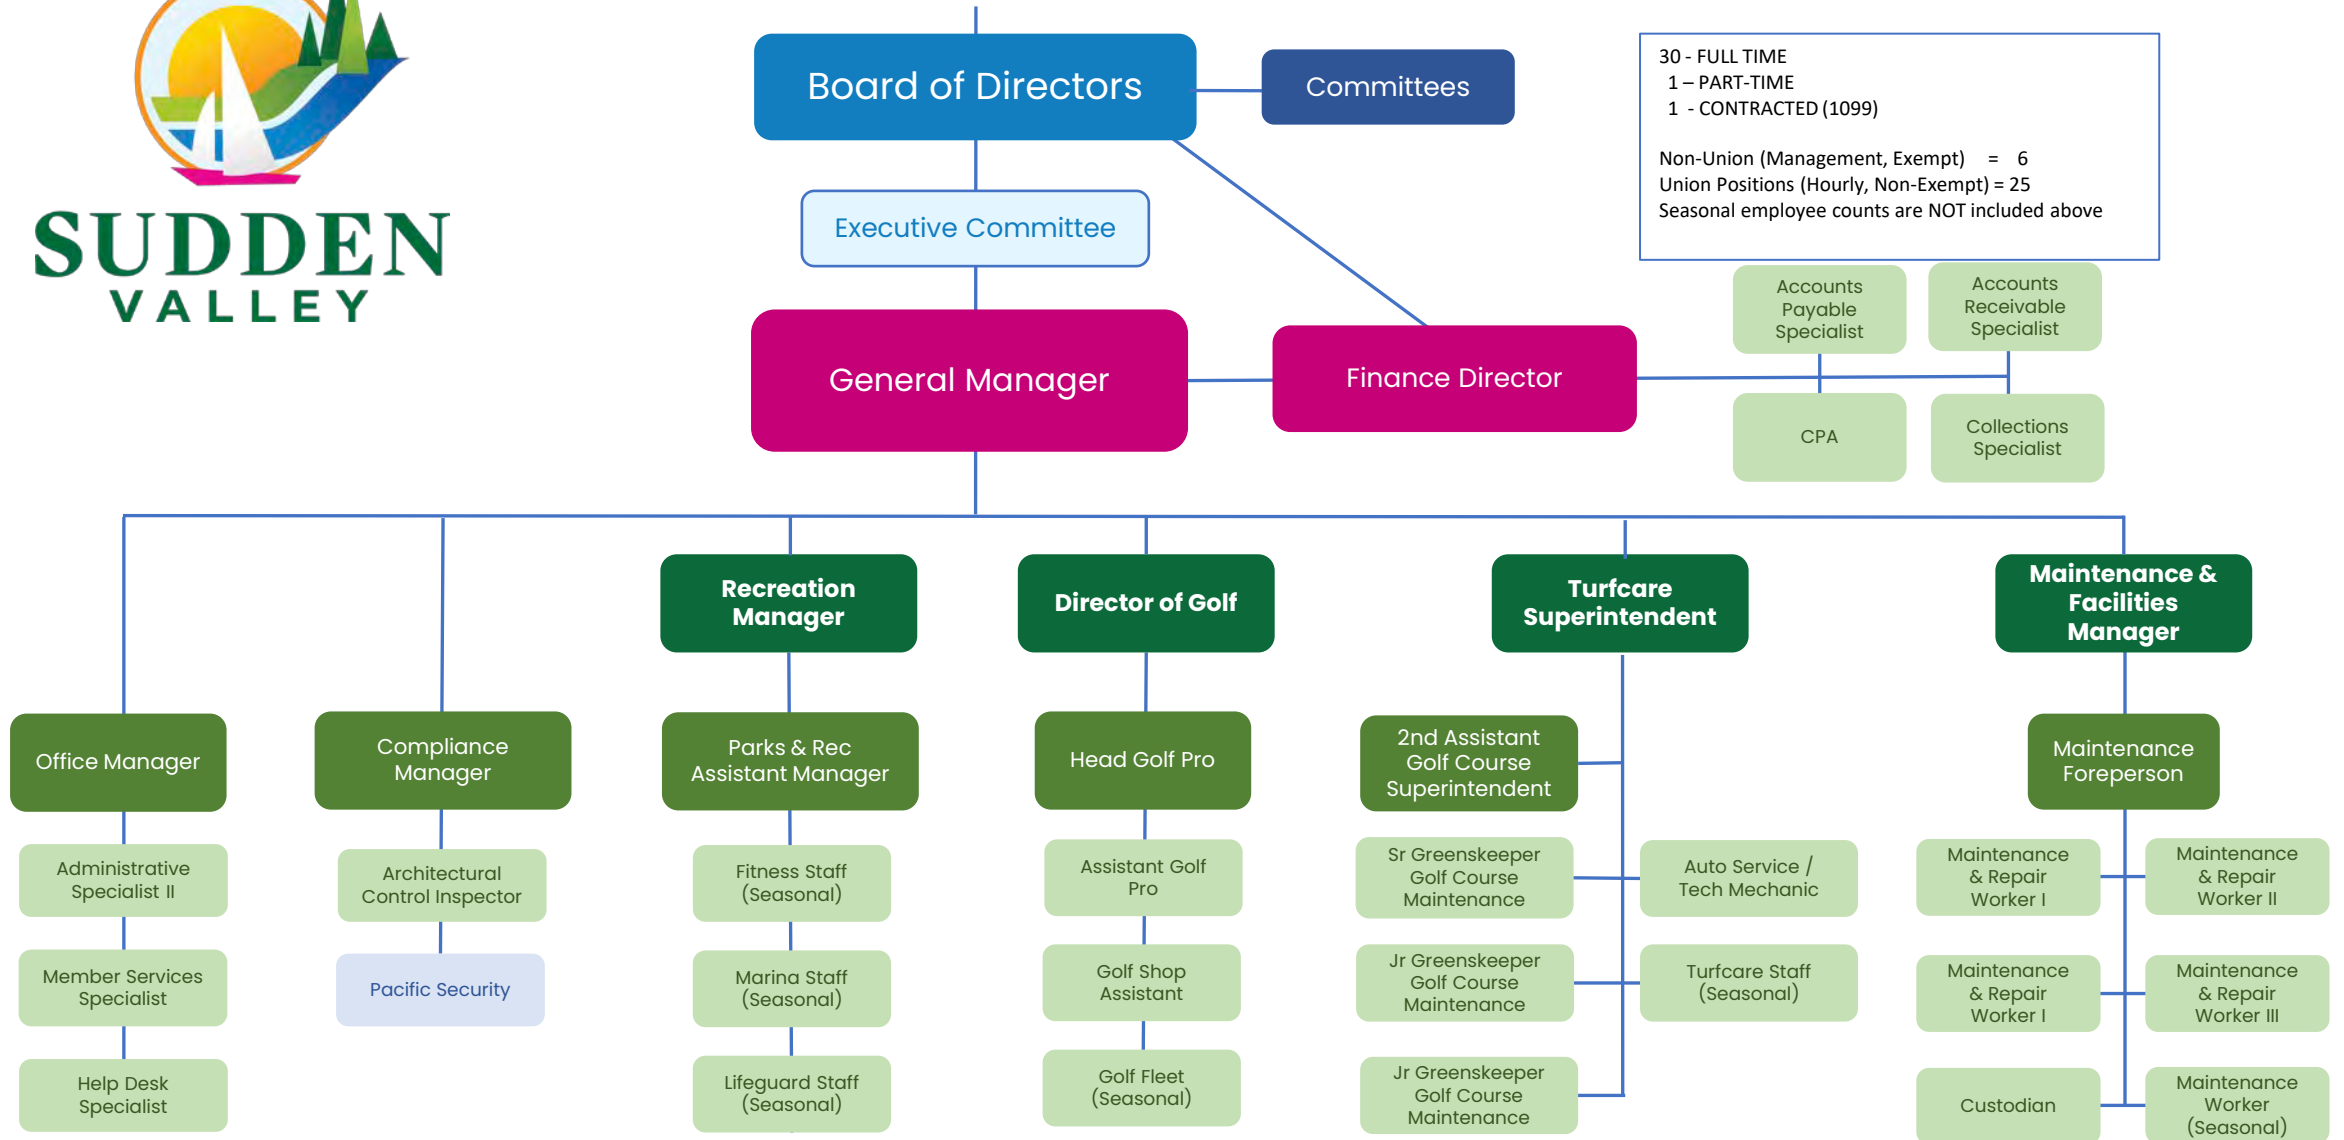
SUDDEN VALLEY

Board of Directors

Committees

30 - FULL TIME
1 – PART-TIME
1 - CONTRACTED (1099)

Non-Union (Management, Exempt) = 6
Union Positions (Hourly, Non-Exempt) = 25
Seasonal employee counts are NOT included above

Executive Committee

General Manager

Finance Director

Accounts Payable Specialist

Accounts Receivable Specialist

CPA

Collections Specialist

Recreation Manager

Director of Golf

Turfcare Superintendent

Maintenance & Facilities Manager

Office Manager

Administrative Specialist II

Member Services Specialist

Help Desk Specialist

Compliance Manager

Architectural Control Inspector

Pacific Security

Parks & Rec Assistant Manager

Fitness Staff (Seasonal)

Marina Staff (Seasonal)

Lifeguard Staff (Seasonal)

Head Golf Pro

Assistant Golf Pro

Golf Shop Assistant

Golf Fleet (Seasonal)

2nd Assistant Golf Course Superintendent

Sr Greenskeeper Golf Course Maintenance

Jr Greenskeeper Golf Course Maintenance

Jr Greenskeeper Golf Course Maintenance

Auto Service / Tech Mechanic

Turfcare Staff (Seasonal)

Maintenance Foreperson

Maintenance & Repair Worker I

Maintenance & Repair Worker II

Maintenance & Repair Worker I

Maintenance & Repair Worker III

Custodian

Maintenance Worker (Seasonal)